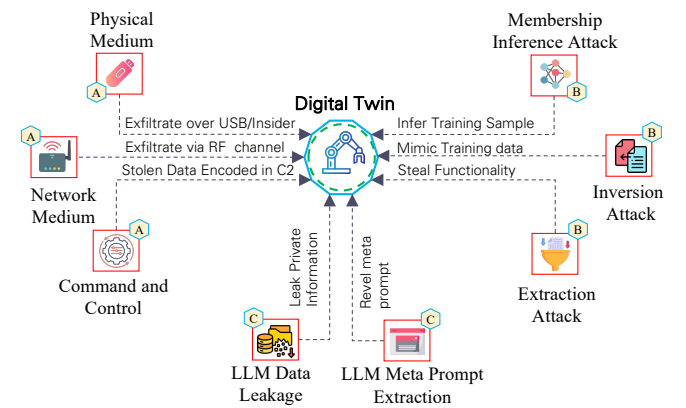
Physical Medium

A

Membership Inference Attack

B

Digital Twin

Exfiltrate over USB/Insider

Infer Training Sample

A

Exfiltrate via RF channel

Mimic Training data

B

Network Medium

Stolen Data Encoded in C2

Steal Functionality

Inversion Attack

A

Leak Private Information

Revel meta prompt

B

Command and Control

Extraction Attack

C

C

LLM Data Leakage

LLM Meta Prompt Extraction